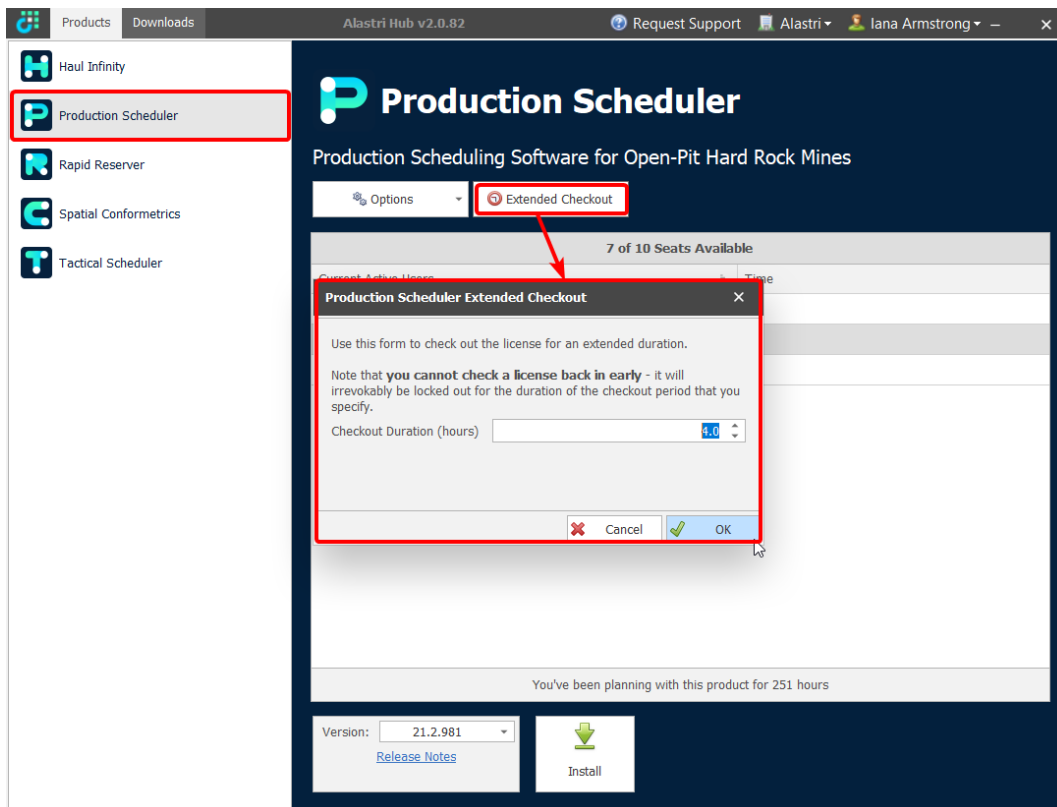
Products Downloads Alastri Hub v2.0.82 Request Support Alastri Iana Armstrong – ✕

Haul Infinity
Production Scheduler
Rapid Reserver
Spatial Conformetrics
Tactical Scheduler

Production Scheduler

Production Scheduling Software for Open-Pit Hard Rock Mines

Options Extended Checkout

7 of 10 Seats Available

Current Active Users Time

Production Scheduler Extended Checkout ✕

Use this form to check out the license for an extended duration.

Note that **you cannot check a license back in early** - it will irrevokably be locked out for the duration of the checkout period that you specify.

Checkout Duration (hours) 4.0

Cancel OK

You've been planning with this product for 251 hours

Version: 21.2.981
Release Notes

Install